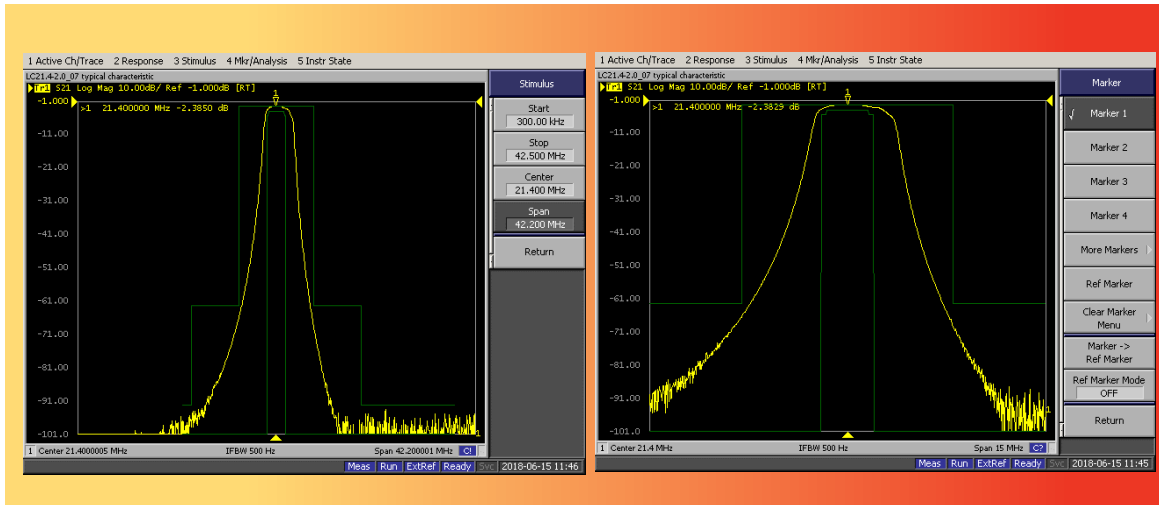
1 Active Ch/Trace 2 Response 3 Stimulus 4 Mkr/Analysis 5 Instr State

LC21.4-2.0_07 typical characteristic

Tr1 S21 Log Mag 10.00dB/ Ref -1.000dB [RT]

>1 21.400000 MHz -2.3850 dB

1

-1.000
-11.00
-21.00
-31.00
-41.00
-51.00
-61.00
-71.00
-81.00
-91.00
-101.0

1 Center 21.4000005 MHz IFBW 500 Hz Span 42.200001 MHz C!

Stimulus
Start
300.00 kHz
Stop
42.500 MHz
Center
21.400 MHz
Span
42.200 MHz
Return

Meas Run ExtRef Ready Svc 2018-06-15 11:46

1 Active Ch/Trace 2 Response 3 Stimulus 4 Mkr/Analysis 5 Instr State

LC21.4-2.0_07 typical characteristic

Tr1 S21 Log Mag 10.00dB/ Ref -1.000dB [RT]

>1 21.400000 MHz -2.3829 dB

1

-1.000
-11.00
-21.00
-31.00
-41.00
-51.00
-61.00
-71.00
-81.00
-91.00
-101.0

1 Center 21.4 MHz IFBW 500 Hz Span 15 MHz C?

Marker
√ Marker 1
Marker 2
Marker 3
Marker 4
More Markers
Ref Marker
Clear Marker Menu
Marker -> Ref Marker
Ref Marker Mode
OFF
Return

Meas Run ExtRef Ready Svc 2018-06-15 11:45